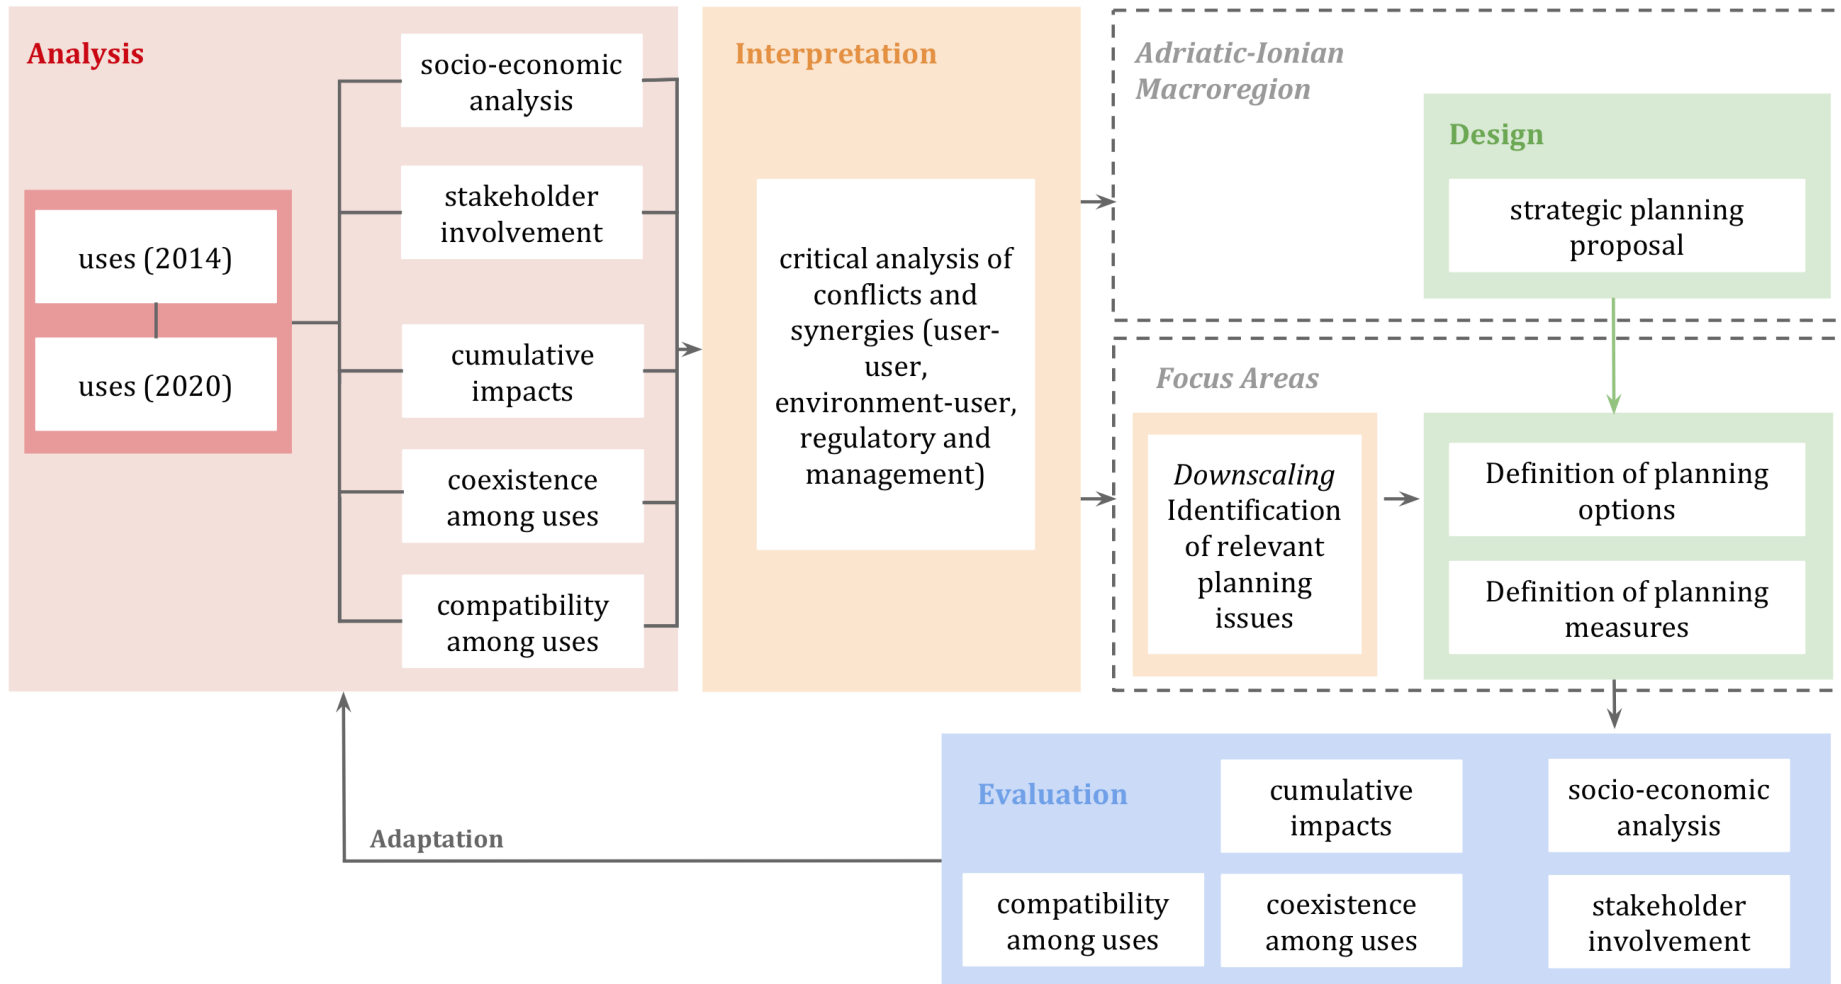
Analysis

uses (2014)

uses (2020)

socio-economic analysis

stakeholder involvement

cumulative impacts

coexistence among uses

compatibility among uses

Interpretation

critical analysis of conflicts and synergies (user-user, environment-user, regulatory and management)

Adriatic-Ionian Macroregion

Design

strategic planning proposal

Focus Areas

Downscaling Identification of relevant planning issues

Definition of planning options

Definition of planning measures

Evaluation

cumulative impacts

socio-economic analysis

compatibility among uses

coexistence among uses

stakeholder involvement

Adaptation